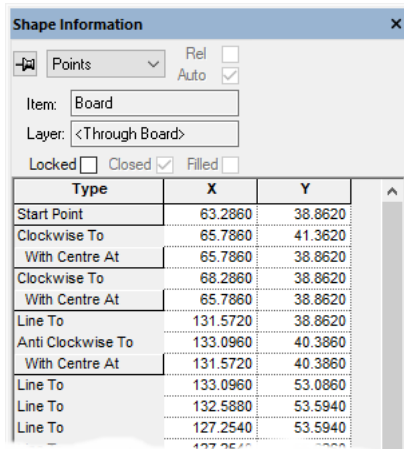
Shape Information ✕

Points
Rel
Auto

Item: Board
Layer: <Through Board>

Locked Closed Filled

| Type | X | Y |
|---|---|---|
| Start Point | 63.2860 | 38.8620 |
| Clockwise To | 65.7860 | 41.3620 |
| With Centre At | 65.7860 | 38.8620 |
| Clockwise To | 68.2860 | 38.8620 |
| With Centre At | 65.7860 | 38.8620 |
| Line To | 131.5720 | 38.8620 |
| Anti Clockwise To | 133.0960 | 40.3860 |
| With Centre At | 131.5720 | 40.3860 |
| Line To | 133.0960 | 53.0860 |
| Line To | 132.5880 | 53.5940 |
| Line To | 127.2540 | 53.5940 |
| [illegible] | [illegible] | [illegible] |